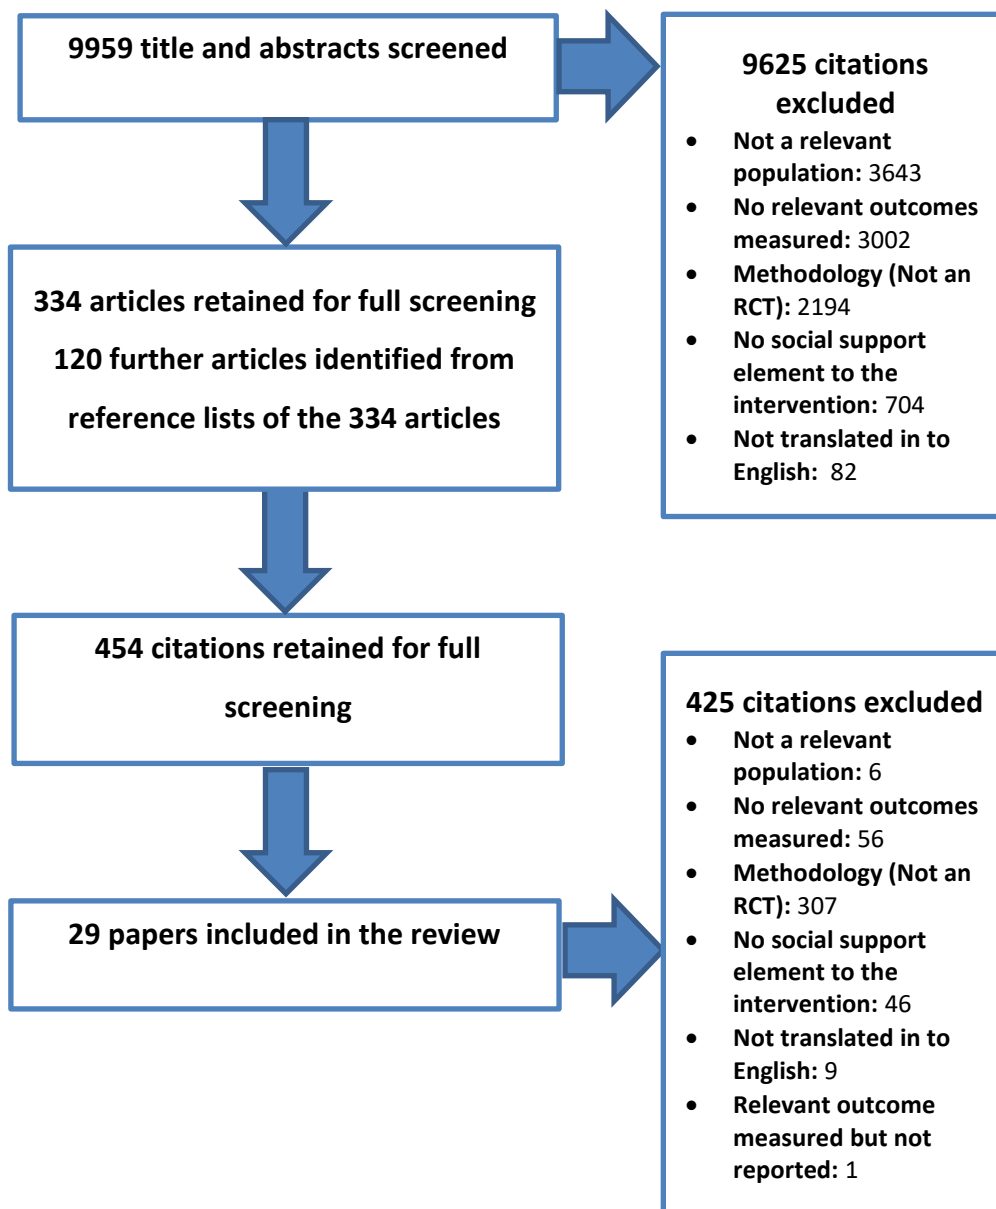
9959 title and abstracts screened

9625 citations excluded

- Not a relevant population: 3643
- No relevant outcomes measured: 3002
- Methodology (Not an RCT): 2194
- No social support element to the intervention: 704
- Not translated in to English: 82

334 articles retained for full screening

120 further articles identified from reference lists of the 334 articles

454 citations retained for full screening

425 citations excluded

- Not a relevant population: 6
- No relevant outcomes measured: 56
- Methodology (Not an RCT): 307
- No social support element to the intervention: 46
- Not translated in to English: 9
- Relevant outcome measured but not reported: 1

29 papers included in the review